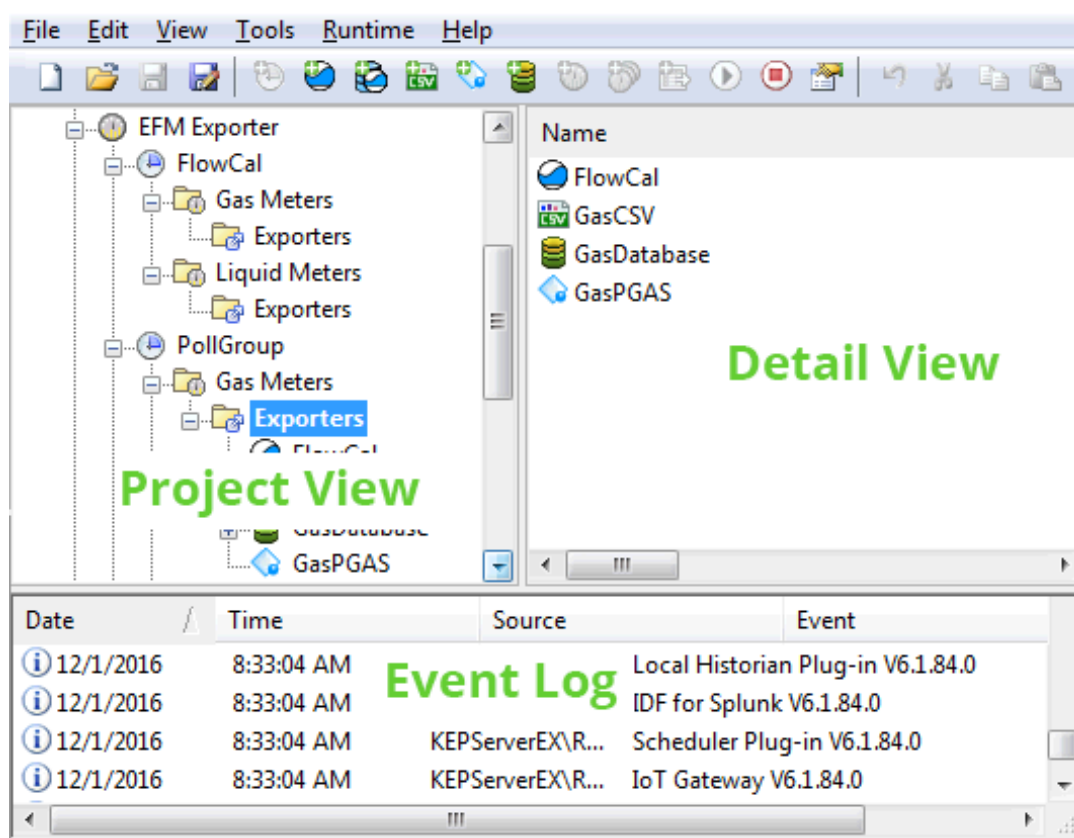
File Edit View Tools Runtime Help

EFM Exporter
FlowCal
Gas Meters
Exporters
Liquid Meters
Exporters
PollGroup
Gas Meters
Exporters
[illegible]
Project View
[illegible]
GasPGAS

Name
FlowCal
GasCSV
GasDatabase
GasPGAS

Detail View

| Date | Time | Source | Event |
|---|---|---|---|
| 12/1/2016 | 8:33:04 AM | | Local Historian Plug-in V6.1.84.0 |
| 12/1/2016 | 8:33:04 AM | | IDF for Splunk V6.1.84.0 |
| 12/1/2016 | 8:33:04 AM | KEPServerEX\R... | Scheduler Plug-in V6.1.84.0 |
| 12/1/2016 | 8:33:04 AM | KEPServerEX\R... | IoT Gateway V6.1.84.0 |

Event Log